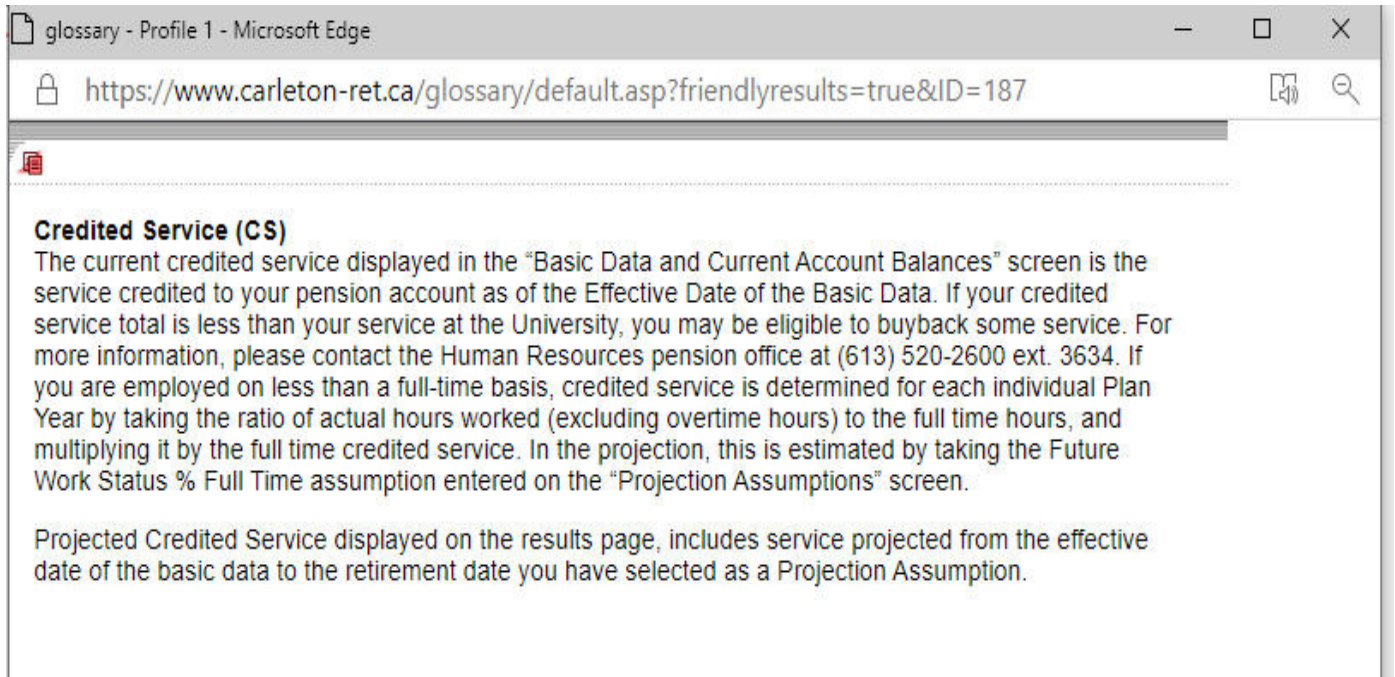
glossary - Profile 1 - Microsoft Edge

https://www.carleton-ret.ca/glossary/default.asp?friendlyresults=true&ID=187

**Credited Service (CS)**
The current credited service displayed in the "Basic Data and Current Account Balances" screen is the service credited to your pension account as of the Effective Date of the Basic Data. If your credited service total is less than your service at the University, you may be eligible to buyback some service. For more information, please contact the Human Resources pension office at (613) 520-2600 ext. 3634. If you are employed on less than a full-time basis, credited service is determined for each individual Plan Year by taking the ratio of actual hours worked (excluding overtime hours) to the full time hours, and multiplying it by the full time credited service. In the projection, this is estimated by taking the Future Work Status % Full Time assumption entered on the "Projection Assumptions" screen.

Projected Credited Service displayed on the results page, includes service projected from the effective date of the basic data to the retirement date you have selected as a Projection Assumption.